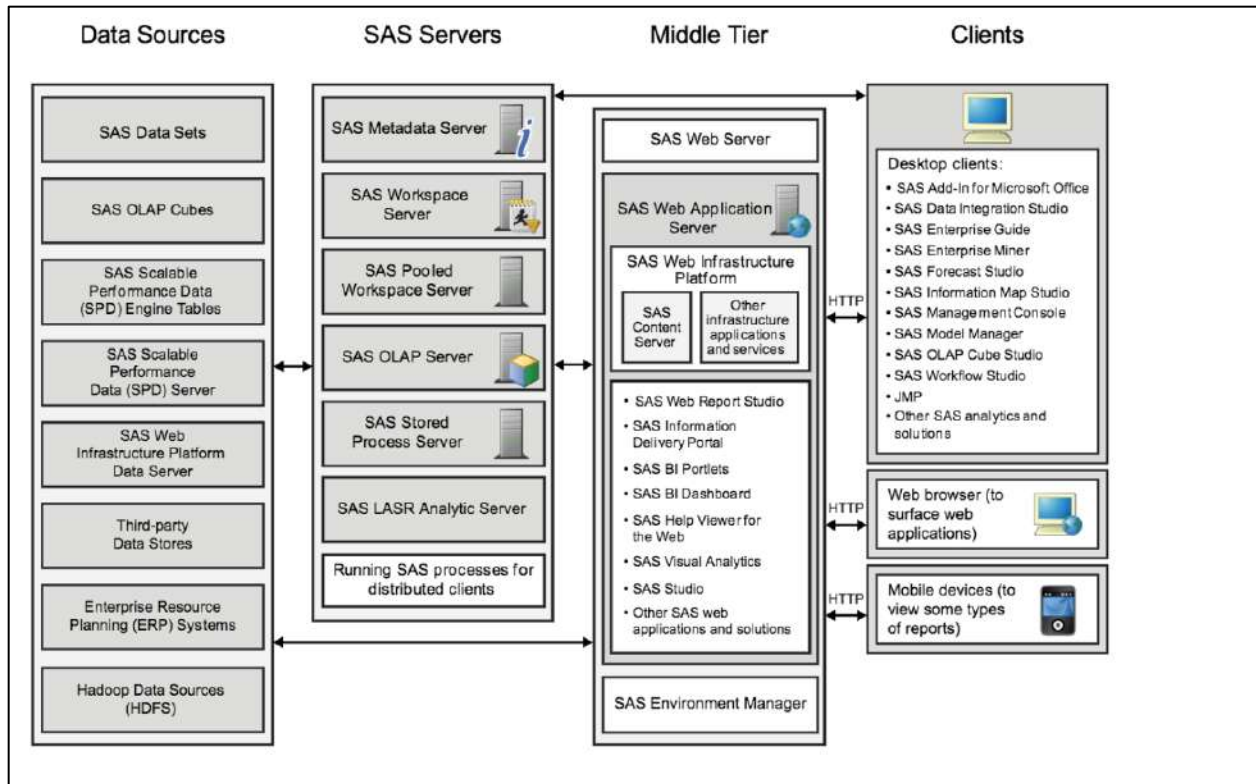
Data Sources

SAS Servers

Middle Tier

Clients

SAS Data Sets

SAS OLAP Cubes

SAS Scalable Performance Data (SPD) Engine Tables

SAS Scalable Performance Data (SPD) Server

SAS Web Infrastructure Platform Data Server

Third-party Data Stores

Enterprise Resource Planning (ERP) Systems

Hadoop Data Sources (HDFS)

SAS Metadata Server

SAS Workspace Server

SAS Pooled Workspace Server

SAS OLAP Server

SAS Stored Process Server

SAS LASR Analytic Server

Running SAS processes for distributed clients

SAS Web Server

SAS Web Application Server

SAS Web Infrastructure Platform

SAS Content Server

Other infrastructure applications and services

• SAS Web Report Studio
• SAS Information Delivery Portal
• SAS BI Portlets
• SAS BI Dashboard
• SAS Help Viewer for the Web
• SAS Visual Analytics
• SAS Studio
• Other SAS web applications and solutions

SAS Environment Manager

HTTP

HTTP

HTTP

Desktop clients:
• SAS Add-In for Microsoft Office
• SAS Data Integration Studio
• SAS Enterprise Guide
• SAS Enterprise Miner
• SAS Forecast Studio
• SAS Information Map Studio
• SAS Management Console
• SAS Model Manager
• SAS OLAP Cube Studio
• SAS Workflow Studio
• JMP
• Other SAS analytics and solutions

Web browser (to surface web applications)

Mobile devices (to view some types of reports)